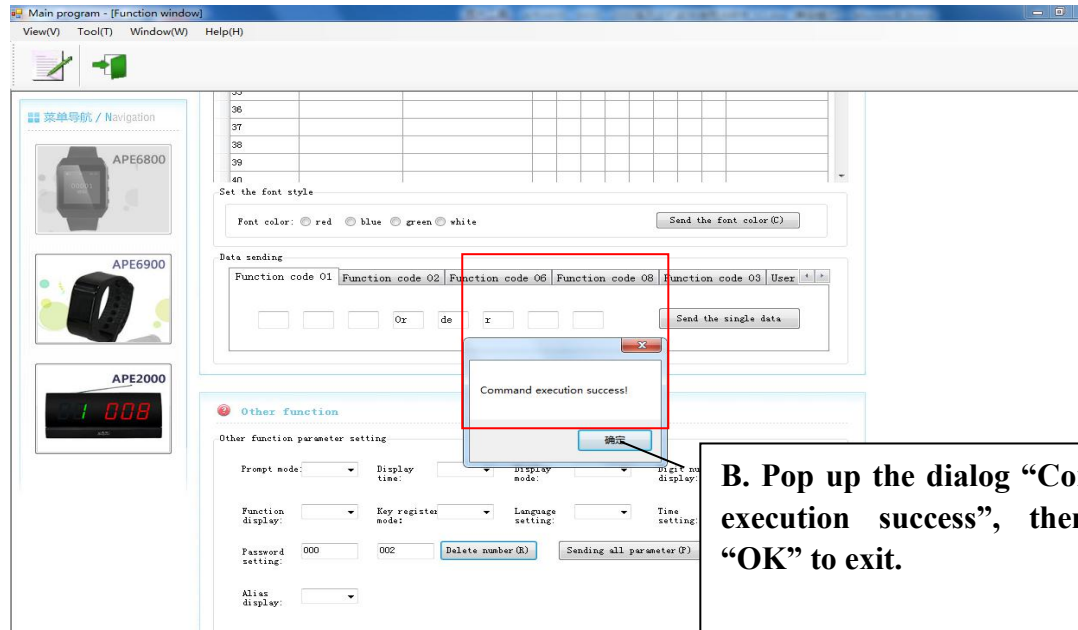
Main program - [Function window]
View(V) Tool(T) Window(W) Help(H)

菜单导航 / Navigation
APE6800
APE6900
APE2000
008

36
37
38
39
40

Set the font style
Font color: red blue green white
Send the font color(C)

Data sending
Function code 01 | Function code 02 | Function code 06 | Function code 08 | Function code 03 | User
0r de r
Send the single data

Command execution success!
确定

Other function
Other function parameter setting
Prompt mode: Display time: Display mode: Digit nu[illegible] display:
Function display: Key register mode: Language setting: Time setting:
Password setting: 000 002 Delete number(R) Sending all parameter(P)
Alias display:

B. Pop up the dialog "Co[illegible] execution success", the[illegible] "OK" to exit.